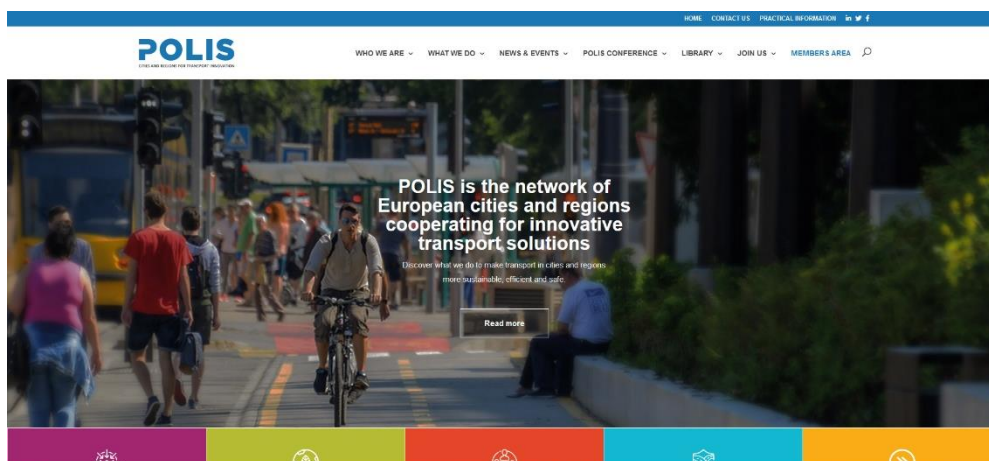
HOME CONTACT US PRACTICAL INFORMATION

POLIS

CITIES AND REGIONS FOR TRANSPORT INNOVATION

WHO WE ARE WHAT WE DO NEWS & EVENTS POLIS CONFERENCE LIBRARY JOIN US MEMBERS AREA

POLIS is the network of European cities and regions cooperating for innovative transport solutions

Discover what we do to make transport in cities and regions more sustainable, efficient and safe

Read more